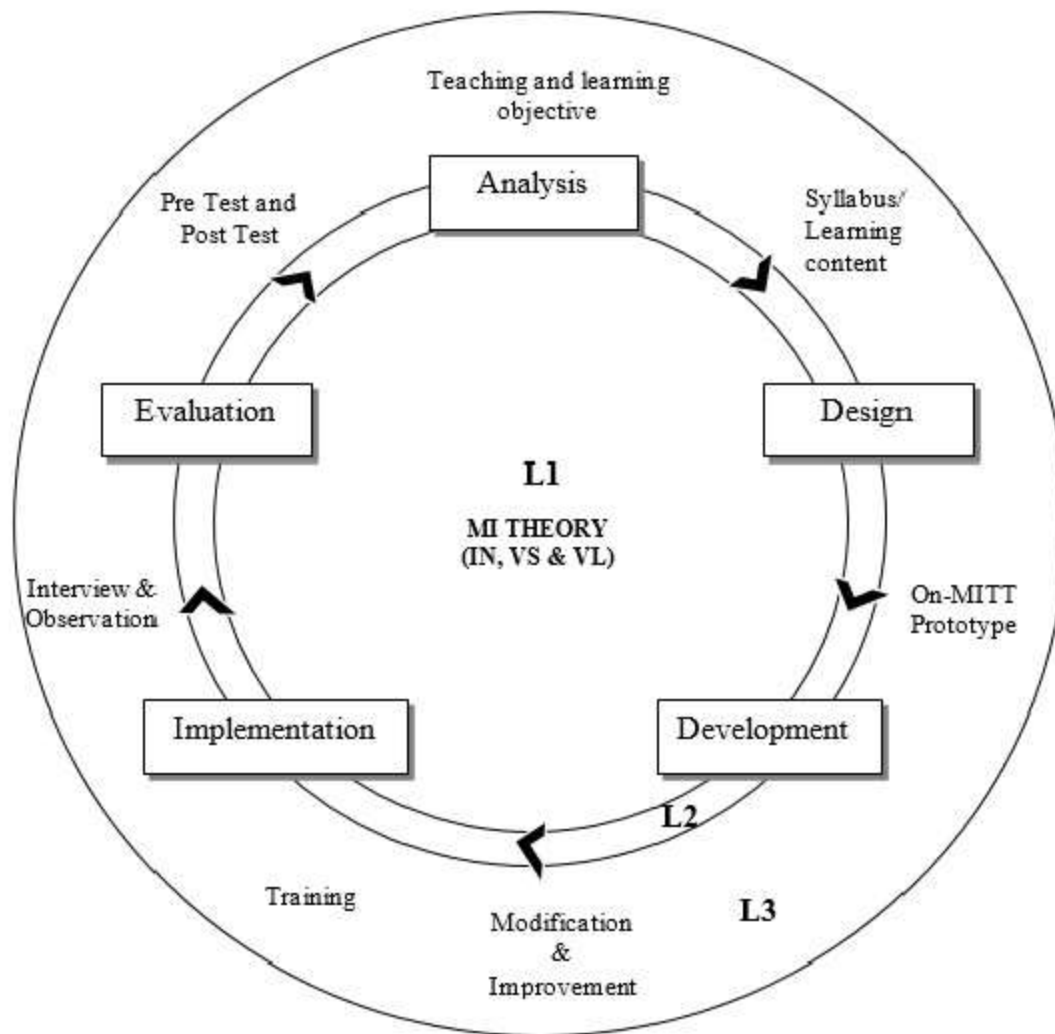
Teaching and learning objective

Analysis

Syllabus/ Learning content

Pre Test and Post Test

Evaluation

Design

L1

MI THEORY (IN, VS & VL)

Interview & Observation

On-MITT Prototype

Implementation

Development

L2

Training

Modification & Improvement

L3